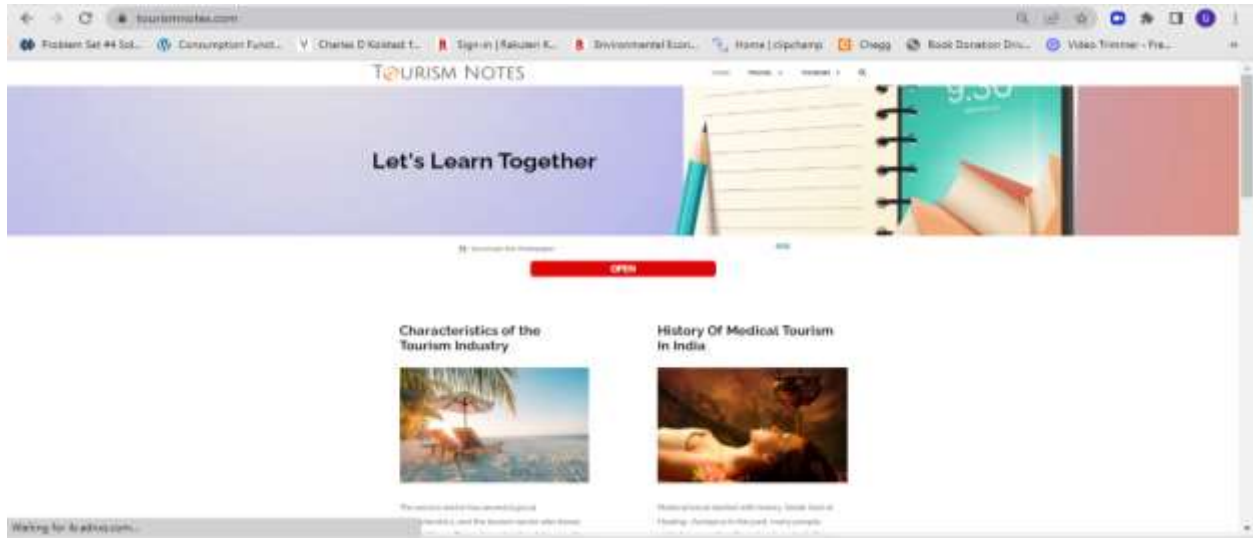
tourismnotes.com

Problem Set #4 Sol... Consumption Funct... Charles D Kolstad t... Sign-in | Rakuten K... Environmental Econ... Home | clipchamp Chegg Book Donation Driv... Video Trimmer - Fre...

TOURISM NOTES

Let's Learn Together

9:30

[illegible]

OPEN

Characteristics of the Tourism Industry

History Of Medical Tourism in India

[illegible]

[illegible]

Waiting for tk.adnxs.com...